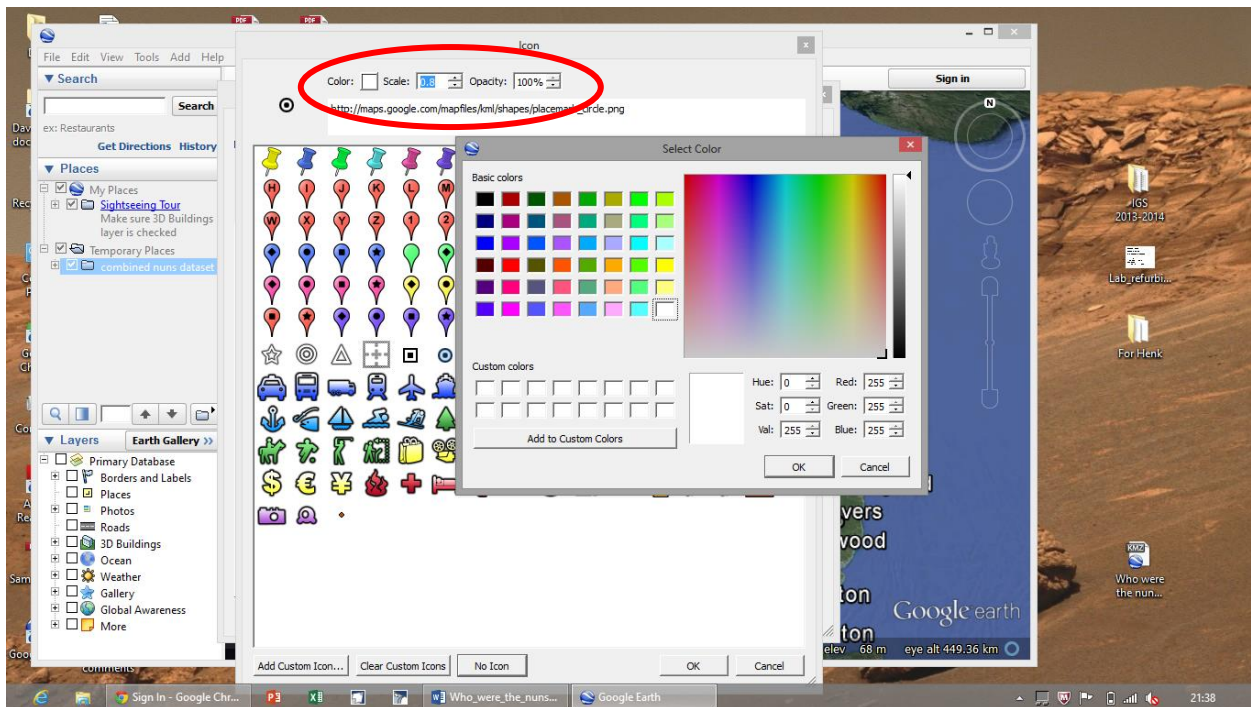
File Edit View Tools Add Help

Search

Search

ex: Restaurants

Get Directions History

Places

My Places

Sightseeing Tour

Make sure 3D Buildings layer is checked

Temporary Places

combined nuns dataset

Layers

Earth Gallery >>

Primary Database

Borders and Labels

Places

Photos

Roads

3D Buildings

Ocean

Weather

Gallery

Global Awareness

More

Icon

Color: Scale: 0.8 Opacity: 100%

http://maps.google.com/mapfiles/kml/shapes/placemark_circle.png

Add Custom Icon... Clear Custom Icons No Icon OK Cancel

Select Color

Basic colors

Custom colors

Add to Custom Colors

Hue: 0 Red: 255

Sat: 0 Green: 255

Val: 255 Blue: 255

OK Cancel

Sign in

vers

wood

ton

ton

Google earth

elev 68 m eye alt 449.36 km

IGS 2013-2014

Lab_refurbi...

For Henk

Who were the nun...

Sign In - Google Chr...

Who_were_the_nuns...

Google Earth

21:38